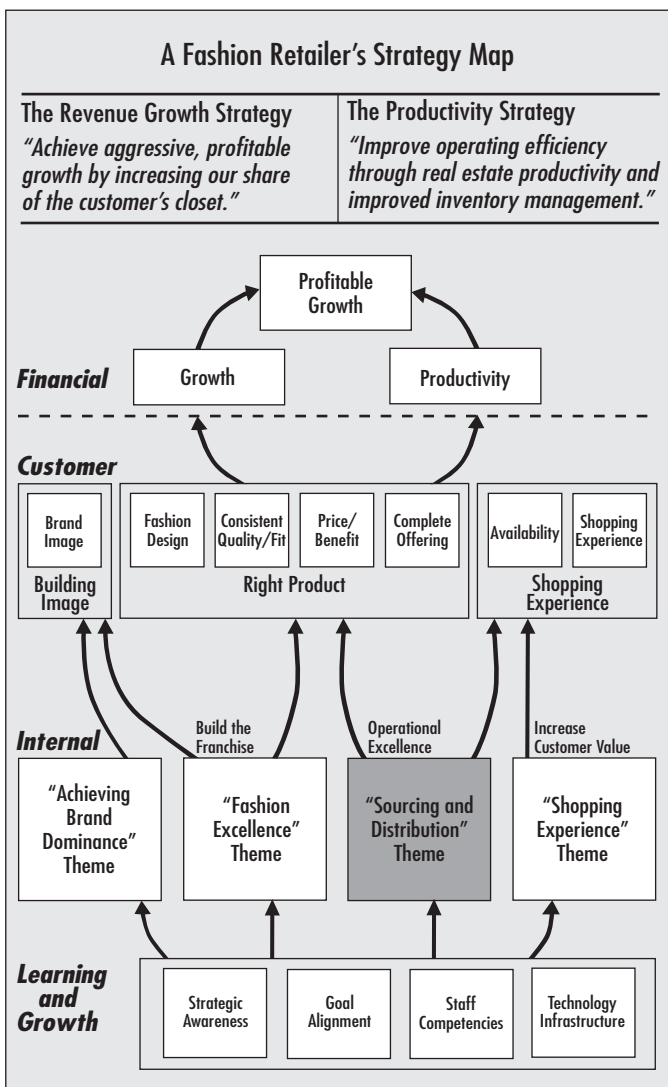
A Fashion Retailer's Strategy Map

The Revenue Growth Strategy
"Achieve aggressive, profitable growth by increasing our share of the customer's closet."

The Productivity Strategy
"Improve operating efficiency through real estate productivity and improved inventory management."

Profitable Growth

Financial

Growth

Productivity

Customer

Brand Image

Building Image

Fashion Design

Consistent Quality/Fit

Price/ Benefit

Complete Offering

Right Product

Availability

Shopping Experience

Shopping Experience

Build the Franchise

Operational Excellence

Increase Customer Value

Internal

"Achieving Brand Dominance" Theme

"Fashion Excellence" Theme

"Sourcing and Distribution" Theme

"Shopping Experience" Theme

Learning and Growth

Strategic Awareness

Goal Alignment

Staff Competencies

Technology Infrastructure